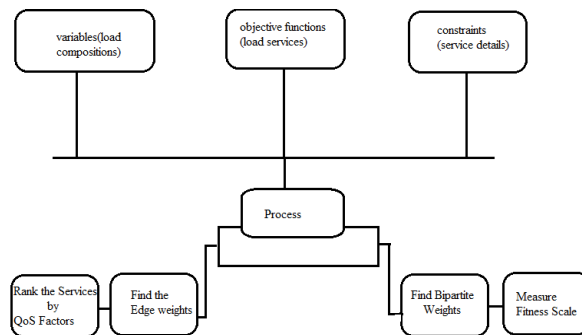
variables(load compositions)

objective functions (load services)

constraints (service details)

Process

Rank the Services by QoS Factors

Find the Edge weights

Find Bipartite Weights

Measure Fitness Scale